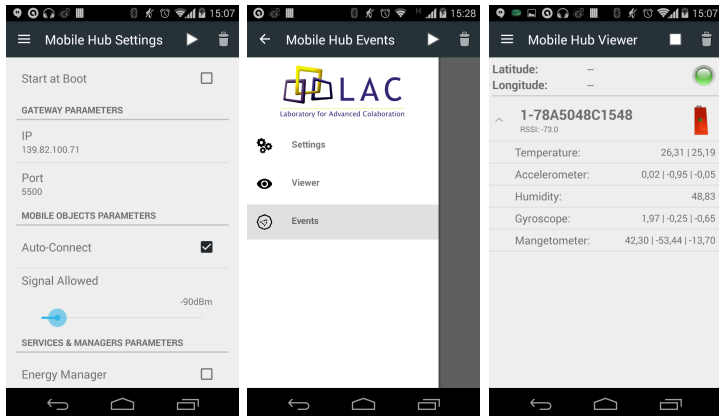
15:07

Mobile Hub Settings

Start at Boot

GATEWAY PARAMETERS

IP
139.82.100.71

Port
5500

MOBILE OBJECTS PARAMETERS

Auto-Connect

Signal Allowed

-90dBm

SERVICES & MANAGERS PARAMETERS

Energy Manager

15:28

Mobile Hub Events

LAC
Laboratory for Advanced Colaboration

Settings

Viewer

Events

15:07

Mobile Hub Viewer

Latitude: --
Longitude: --

1-78A5048C1548
RSSI: -73.0

| | |
|---|---|
| Temperature: | 26,31 \| 25,19 |
| Accelerometer: | 0,02 \| -0,95 \| -0,05 |
| Humidity: | 48,83 |
| Gyroscope: | 1,97 \| -0,25 \| -0,65 |
| Mangetometer: | 42,30 \| -53,44 \| -13,70 |